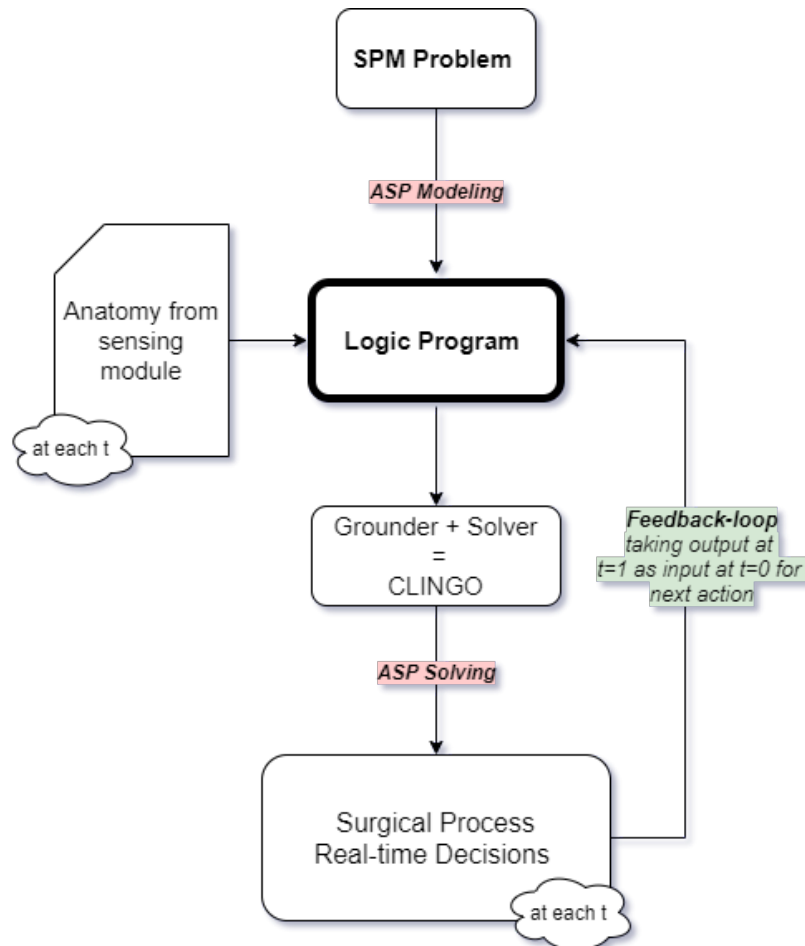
SPM Problem

ASP Modeling

Anatomy from sensing module

at each t

Logic Program

Grounder + Solver = CLINGO

Feedback-loop taking output at t=1 as input at t=0 for next action

ASP Solving

Surgical Process Real-time Decisions

at each t